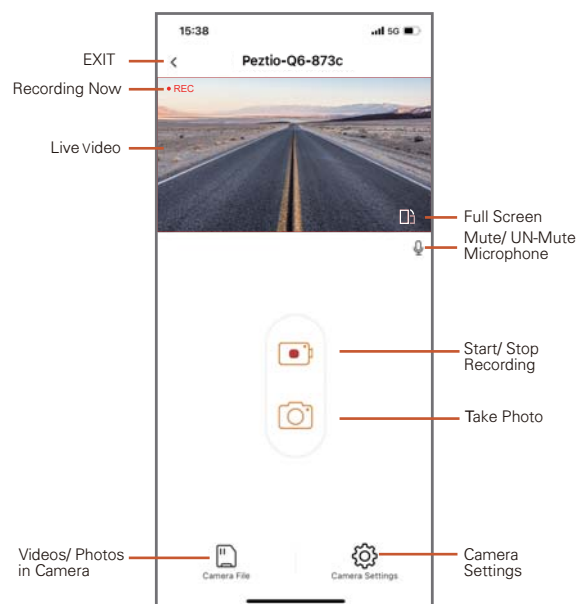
15:38
5G

EXIT
<
Peztio-Q6-873c

Recording Now
• REC

Live Video

Full Screen

Mute/ UN-Mute Microphone

Start/ Stop Recording

Take Photo

Videos/ Photos in Camera
Camera File

Camera Settings
Camera Settings